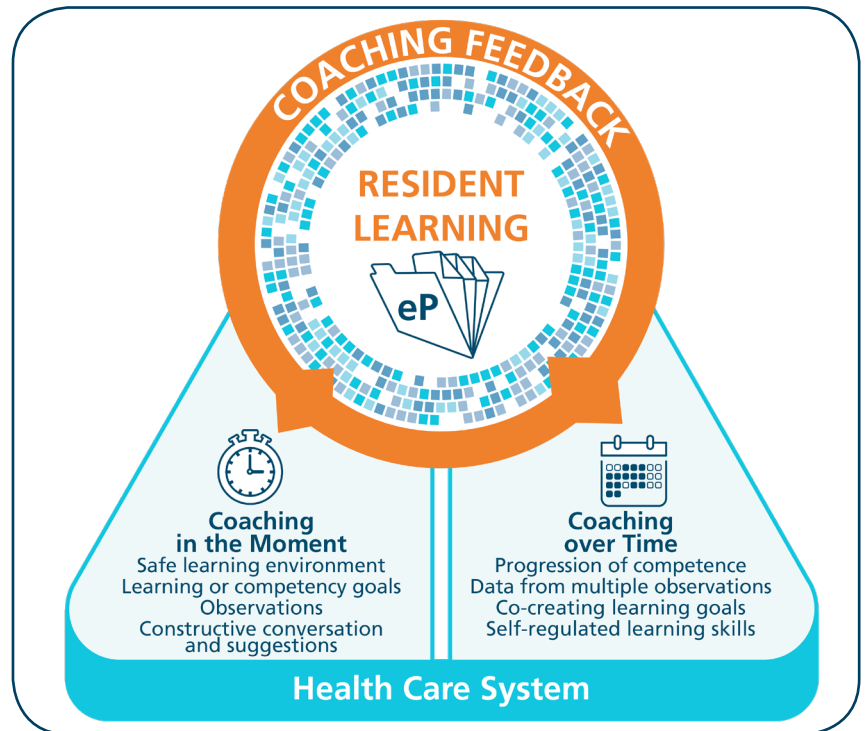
COACHING FEEDBACK

RESIDENT LEARNING

eP

Coaching in the Moment
Safe learning environment
Learning or competency goals
Observations
Constructive conversation and suggestions

Coaching over Time
Progression of competence
Data from multiple observations
Co-creating learning goals
Self-regulated learning skills

Health Care System